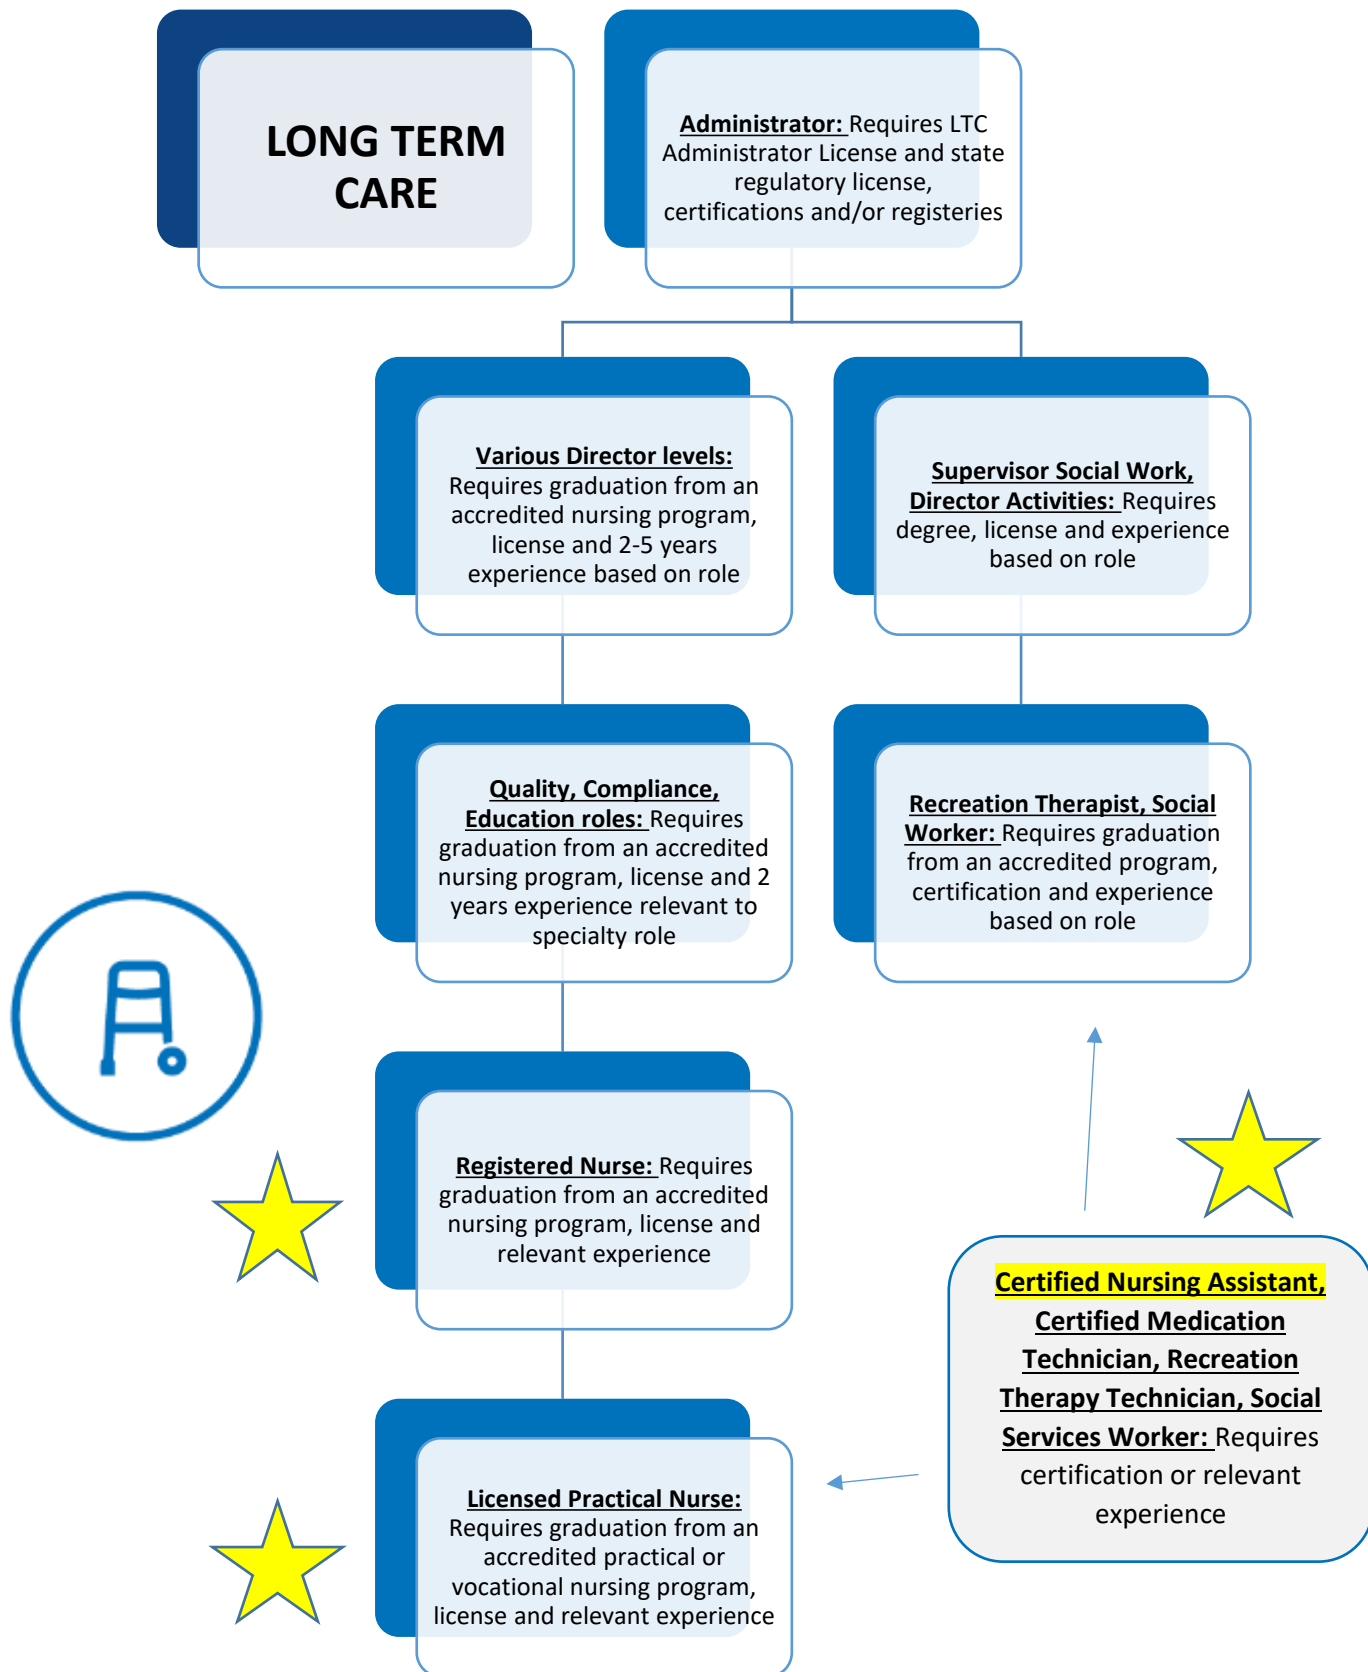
LONG TERM CARE

Administrator: Requires LTC Administrator License and state regulatory license, certifications and/or registeries

Various Director levels: Requires graduation from an accredited nursing program, license and 2-5 years experience based on role

Supervisor Social Work, Director Activities: Requires degree, license and experience based on role

Quality, Compliance, Education roles: Requires graduation from an accredited nursing program, license and 2 years experience relevant to specialty role

Recreation Therapist, Social Worker: Requires graduation from an accredited program, certification and experience based on role

Registered Nurse: Requires graduation from an accredited nursing program, license and relevant experience

Certified Nursing Assistant, Certified Medication Technician, Recreation Therapy Technician, Social Services Worker: Requires certification or relevant experience

Licensed Practical Nurse: Requires graduation from an accredited practical or vocational nursing program, license and relevant experience